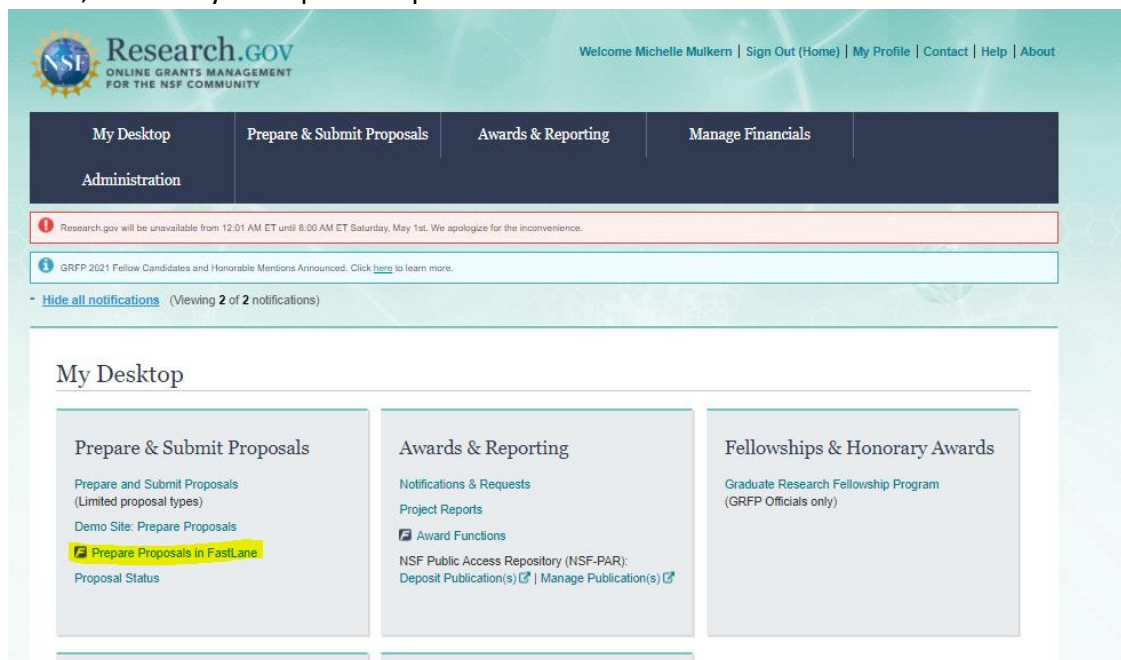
Research.GOV
ONLINE GRANTS MANAGEMENT FOR THE NSF COMMUNITY

Welcome Michelle Mulkern | Sign Out (Home) | My Profile | Contact | Help | About

My Desktop | Prepare & Submit Proposals | Awards & Reporting | Manage Financials | Administration

Research.gov will be unavailable from 12:01 AM ET until 8:00 AM ET Saturday, May 1st. We apologize for the inconvenience.

GRFP 2021 Fellow Candidates and Honorable Mentions Announced. Click here to learn more.

- Hide all notifications (Viewing 2 of 2 notifications)

My Desktop

Prepare & Submit Proposals
Prepare and Submit Proposals
(Limited proposal types)
Demo Site: Prepare Proposals
Prepare Proposals in FastLane
Proposal Status

Awards & Reporting
Notifications & Requests
Project Reports
Award Functions
NSF Public Access Repository (NSF-PAR):
Deposit Publication(s) | Manage Publication(s)

Fellowships & Honorary Awards
Graduate Research Fellowship Program
(GRFP Officials only)